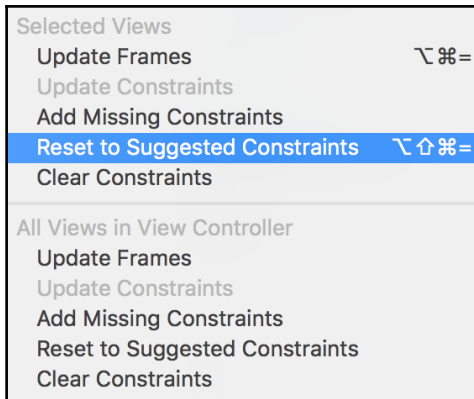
Selected Views
Update Frames ⌥⌘=
Update Constraints
Add Missing Constraints
Reset to Suggested Constraints ⌥⇧⌘=
Clear Constraints

All Views in View Controller
Update Frames
Update Constraints
Add Missing Constraints
Reset to Suggested Constraints
Clear Constraints